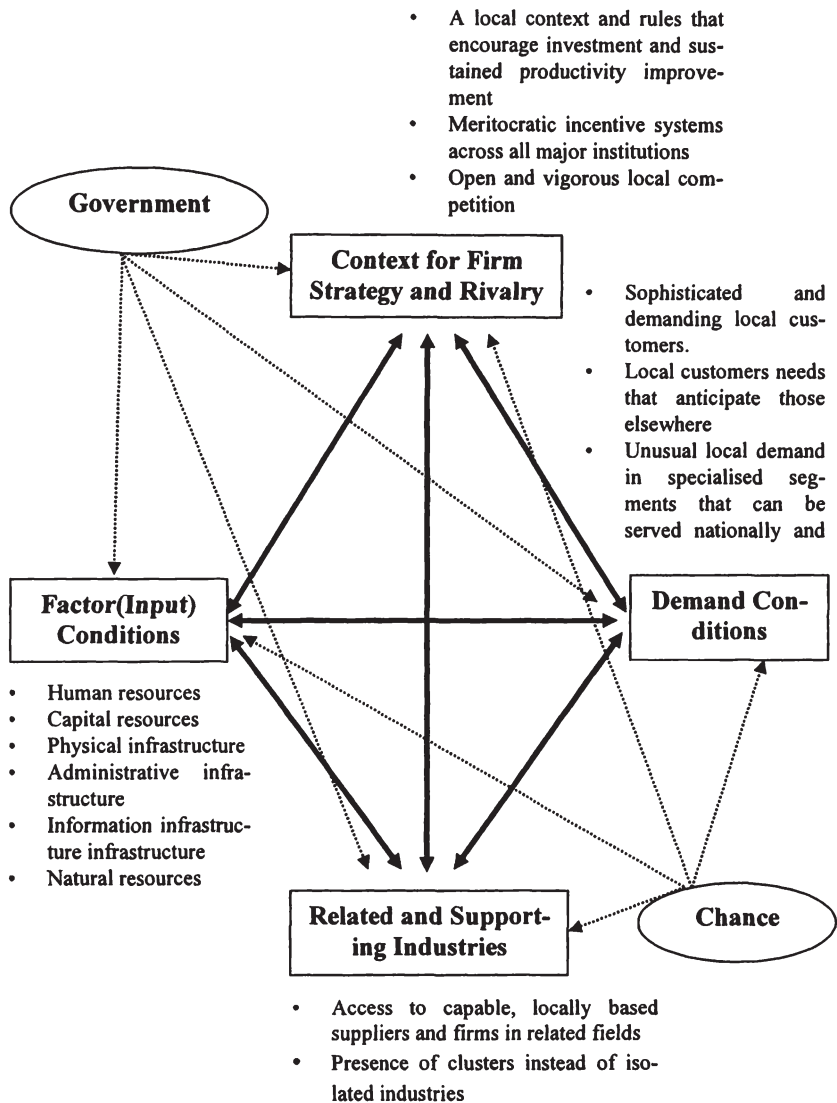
- A local context and rules that encourage investment and sustained productivity improvement
- Meritocratic incentive systems across all major institutions
- Open and vigorous local competition

Government

Context for Firm Strategy and Rivalry

- Sophisticated and demanding local customers.
- Local customers needs that anticipate those elsewhere
- Unusual local demand in specialised segments that can be served nationally and

Factor(Input) Conditions

Demand Conditions

- Human resources
- Capital resources
- Physical infrastructure
- Administrative infrastructure
- Information infrastructure infrastructure
- Natural resources

Related and Supporting Industries

Chance

- Access to capable, locally based suppliers and firms in related fields
- Presence of clusters instead of isolated industries